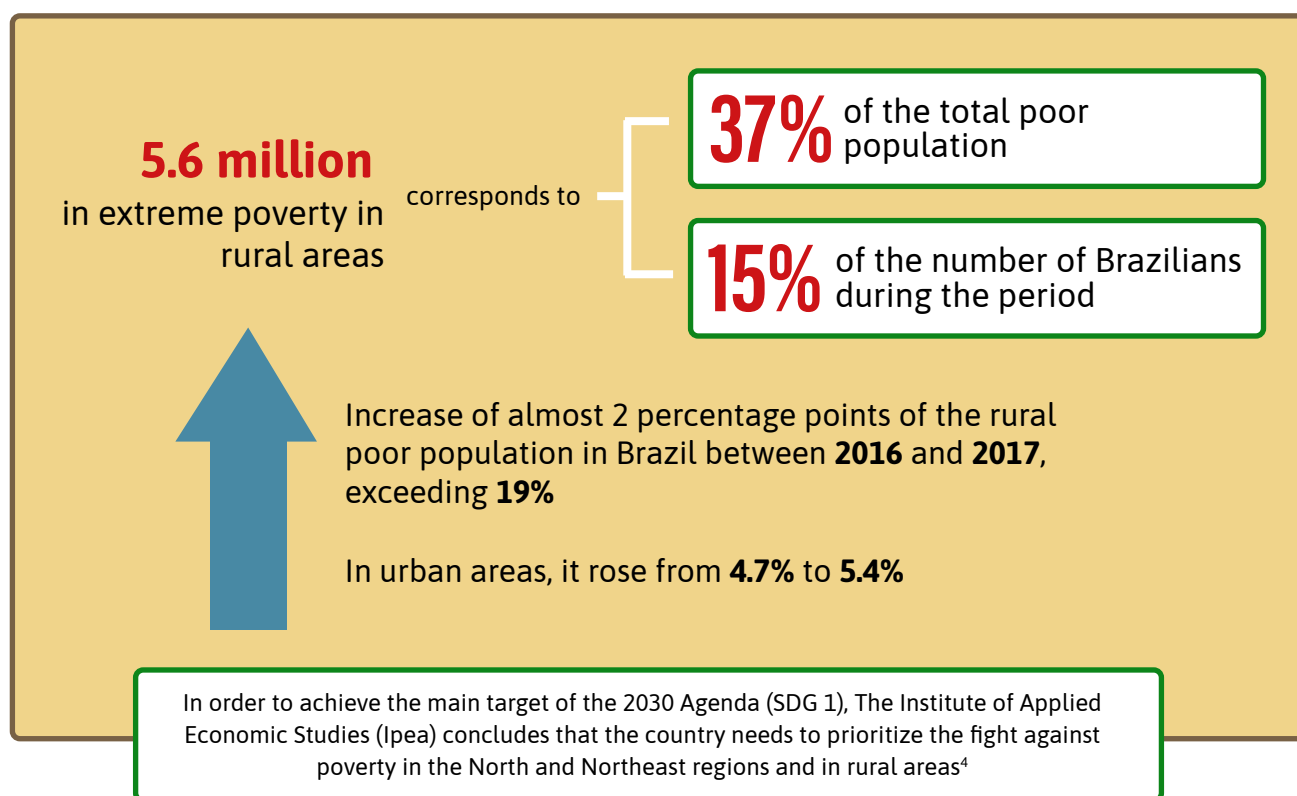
5.6 million
in extreme poverty in rural areas

corresponds to

37% of the total poor population

15% of the number of Brazilians during the period

Increase of almost 2 percentage points of the rural poor population in Brazil between **2016** and **2017**, exceeding **19%**

In urban areas, it rose from **4.7%** to **5.4%**

In order to achieve the main target of the 2030 Agenda (SDG 1), The Institute of Applied Economic Studies (Ipea) concludes that the country needs to prioritize the fight against poverty in the North and Northeast regions and in rural areas$^4$